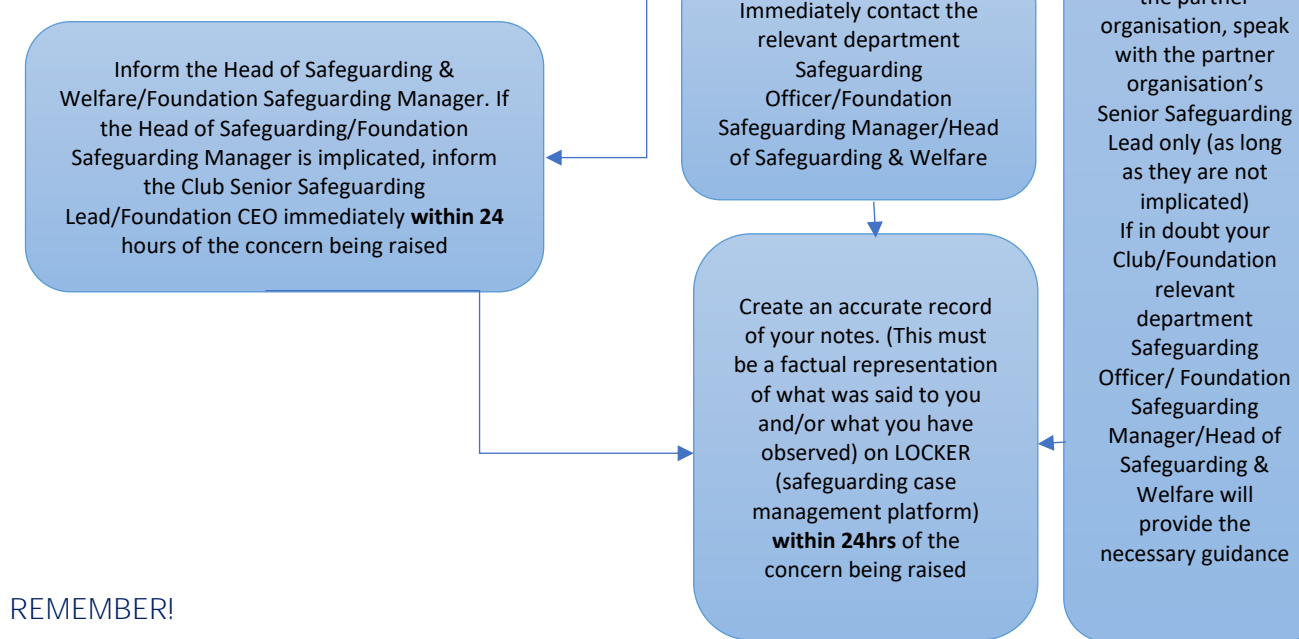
Immediately contact the relevant department Safeguarding Officer/Foundation Safeguarding Manager/Head of Safeguarding & Welfare

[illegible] the partner organisation, speak with the partner organisation's Senior Safeguarding Lead only (as long as they are not implicated)
If in doubt your Club/Foundation relevant department Safeguarding Officer/ Foundation Safeguarding Manager/Head of Safeguarding & Welfare will provide the necessary guidance

Inform the Head of Safeguarding & Welfare/Foundation Safeguarding Manager. If the Head of Safeguarding/Foundation Safeguarding Manager is implicated, inform the Club Senior Safeguarding Lead/Foundation CEO immediately **within 24** hours of the concern being raised

Create an accurate record of your notes. (This must be a factual representation of what was said to you and/or what you have observed) on LOCKER (safeguarding case management platform) **within 24hrs** of the concern being raised

REMEMBER!